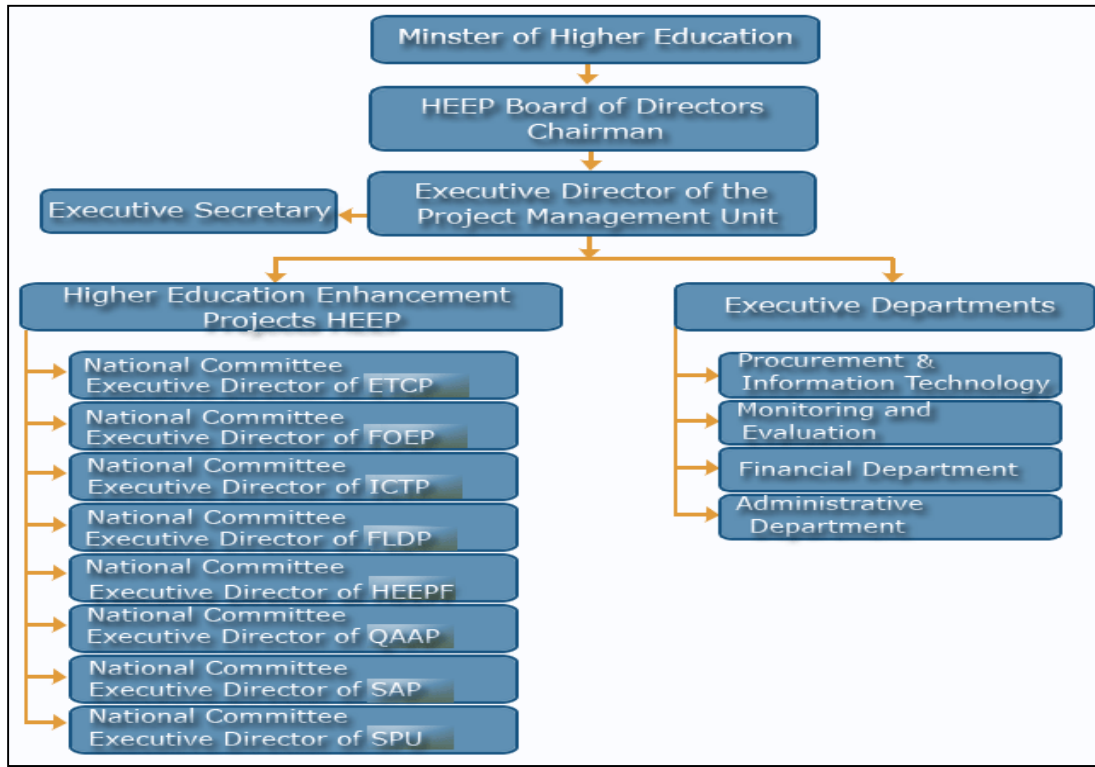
Minster of Higher Education

HEEP Board of Directors Chairman

Executive Director of the Project Management Unit

Executive Secretary

Higher Education Enhancement Projects HEEP

National Committee Executive Director of ETCP

National Committee Executive Director of FOEP

National Committee Executive Director of ICTP

National Committee Executive Director of FLDP

National Committee Executive Director of HEEPF

National Committee Executive Director of QAAP

National Committee Executive Director of SAP

National Committee Executive Director of SPU

Executive Departments

Procurement & Information Technology

Monitoring and Evaluation

Financial Department

Administrative Department